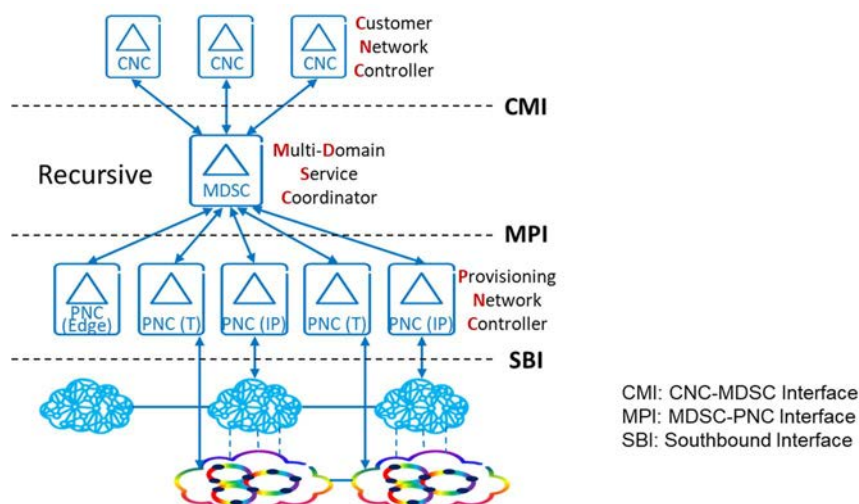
CNC
CNC
CNC
Customer Network Controller

CMI

Recursive

MDSC
Multi-Domain Service Coordinator

MPI

PNC (Edge)
PNC (T)
PNC (IP)
PNC (T)
PNC (IP)
Provisioning Network Controller

SBI

CMI: CNC-MDSC Interface
MPI: MDSC-PNC Interface
SBI: Southbound Interface